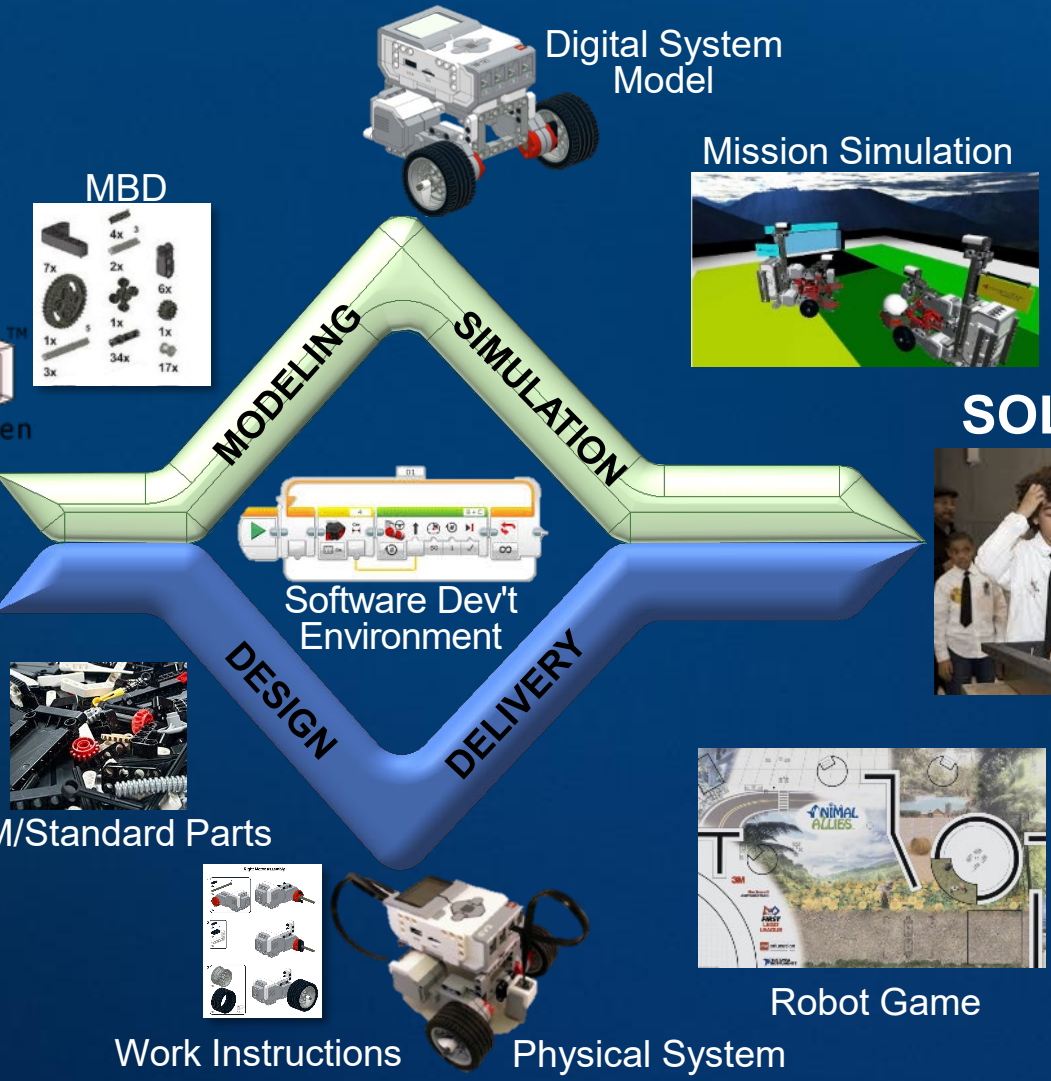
Digital System Model

Mission Simulation

MBD

7x
4x
2x
6x
1x
1x
1x
34x
17x
3x

TM

en

MODELING

SIMULATION

SOL

01

Software Dev't Environment

DESIGN

DELIVERY

M/Standard Parts

ANIMAL ALLIES

3M

Robot Game

Work Instructions

Physical System